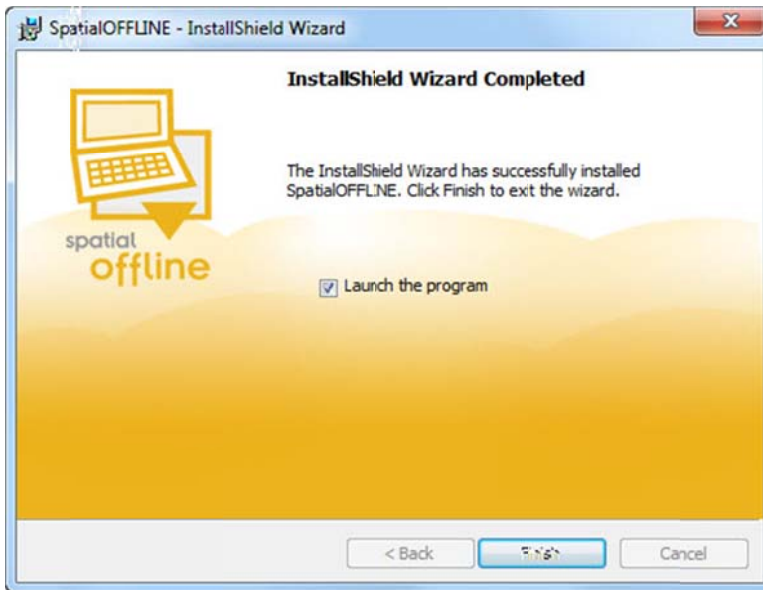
SpatialOFFLINE - InstallShield Wizard

spatial offline

InstallShield Wizard Completed

The InstallShield Wizard has successfully installed SpatialOFFLINE. Click Finish to ext the wizard.

Launch the program

< Back

Finish

Cancel